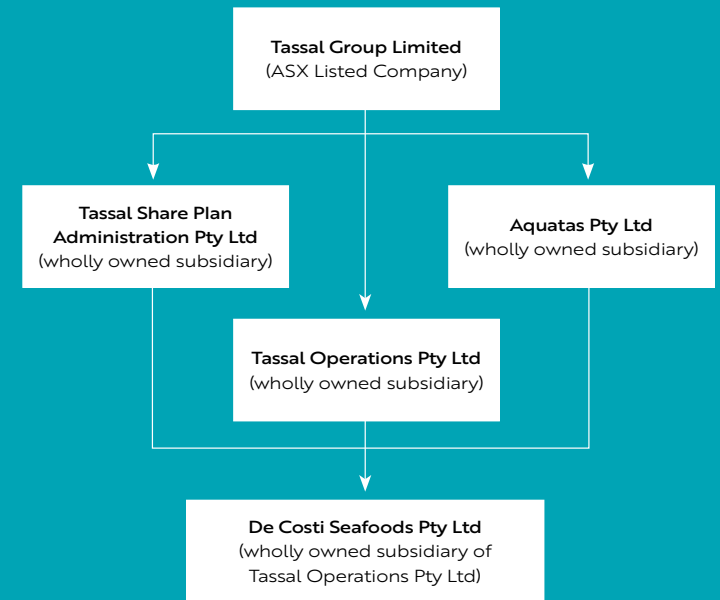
Tassal Group Limited
(ASX Listed Company)

Tassal Share Plan Administration Pty Ltd
(wholly owned subsidiary)

Aquatas Pty Ltd
(wholly owned subsidiary)

Tassal Operations Pty Ltd
(wholly owned subsidiary)

De Costi Seafoods Pty Ltd
(wholly owned subsidiary of Tassal Operations Pty Ltd)